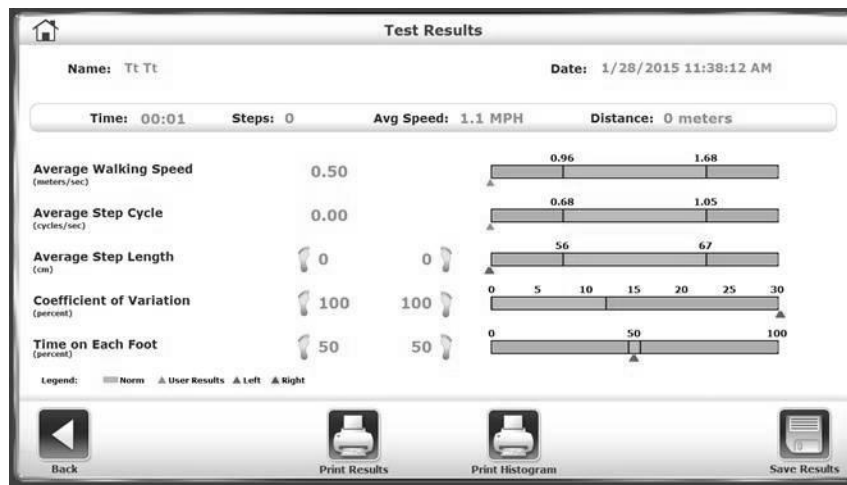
Test Results

Name: Tt Tt

Date: 1/28/2015 11:38:12 AM

Time: 00:01 Steps: 0 Avg Speed: 1.1 MPH Distance: 0 meters

Average Walking Speed (meters/sec) 0.50 0.96 1.68

Average Step Cycle (cycles/sec) 0.00 0.68 1.05

Average Step Length (cm) 0 0 56 67

Coefficient of Variation (percent) 100 100 0 5 10 15 20 25 30

Time on Each Foot (percent) 50 50 0 50 100

Legend: Norm User Results Left Right

Back

Print Results

Print Histogram

Save Results